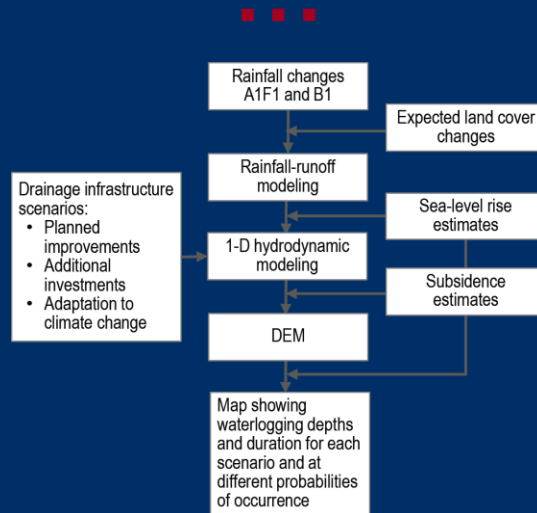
Rainfall changes A1F1 and B1

Expected land cover changes

Rainfall-runoff modeling

Drainage infrastructure scenarios:
• Planned improvements
• Additional investments
• Adaptation to climate change

Sea-level rise estimates

1-D hydrodynamic modeling

Subsidence estimates

DEM

Map showing waterlogging depths and duration for each scenario and at different probabilities of occurrence